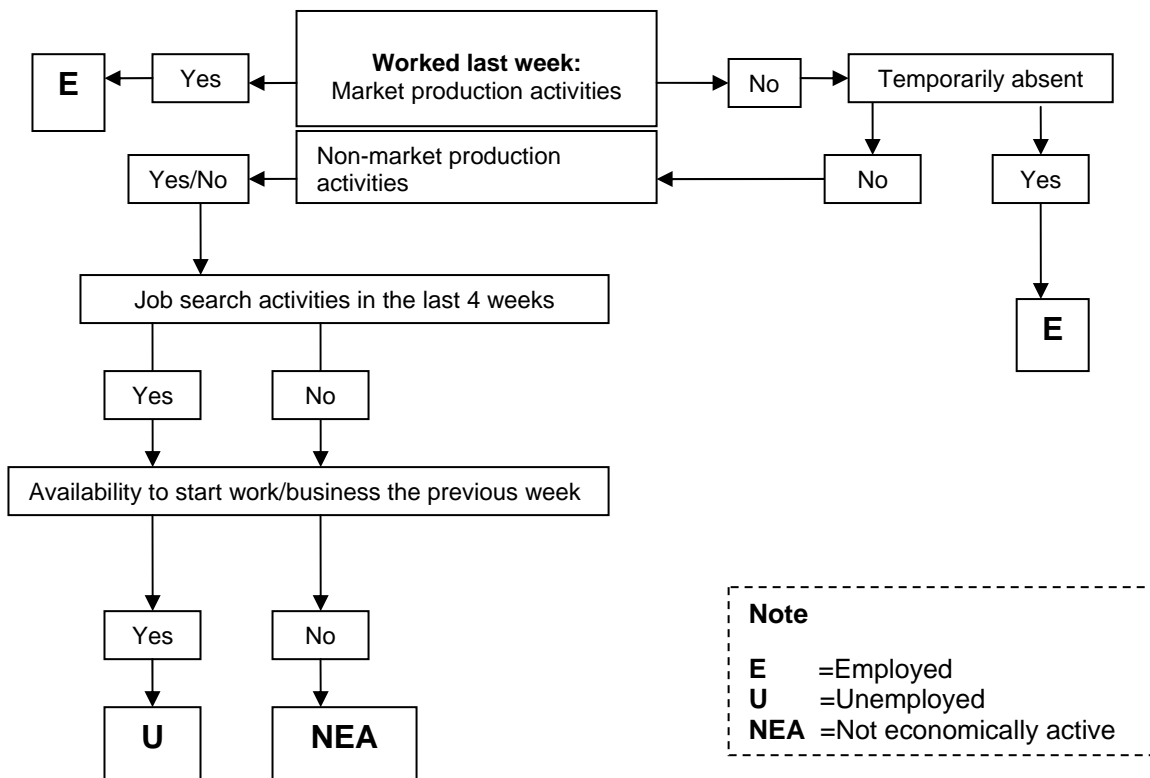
E

Yes

**Worked last week:**
Market production activities

No

Temporarily absent

Non-market production activities

Yes/No

No

Yes

E

Job search activities in the last 4 weeks

Yes

No

Availability to start work/business the previous week

Yes

No

U

NEA

**Note**

**E** =Employed
**U** =Unemployed
**NEA** =Not economically active